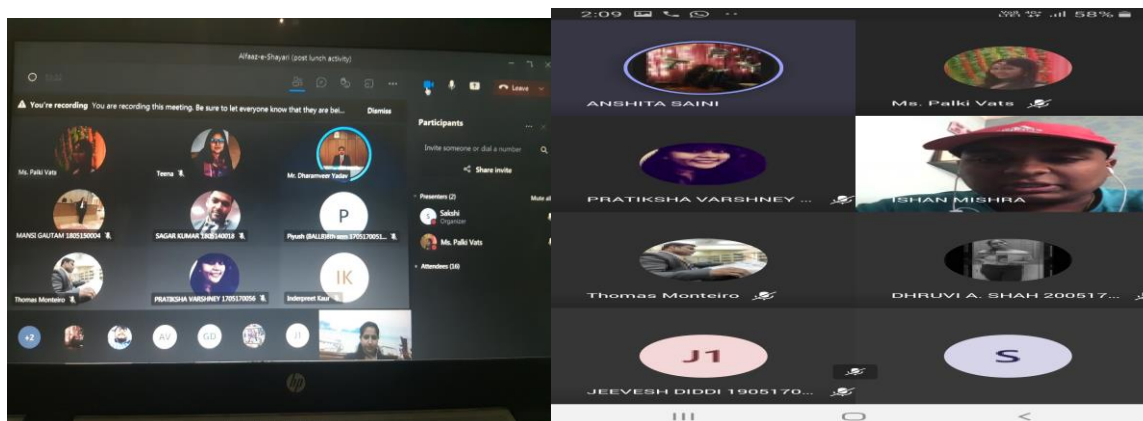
Alfaaz-e-Shayari (post lunch activity)

Leave

You're recording You are recording this meeting. Be sure to let everyone know that they are bei... Dismiss

Participants

Invite someone or dial a number

Share invite

Presenters (2)

Mute all

Sakshi
Organizer

Ms. Palki Vats

Attendees (16)

Ms. Palki Vats

Teena

Mr. Dharamveer Yadav

MANSI GAUTAM 1805150004

SAGAR KUMAR 1805140018

P

Piyush (BALLB)6th sem 17051700S1...

Thomas Monteiro

PRATIKSHA VARSHNEY 1705170056

IK

Inderpreet Kaur

+2

AV

GD

JT

2:09

58%

ANSHITA SAINI

Ms. Palki Vats

PRATIKSHA VARSHNEY ...

ISHAN MISHRA

Thomas Monteiro

DHRUVI A. SHAH 200517...

J1

JEEVESH DIDDI 1905170...

S